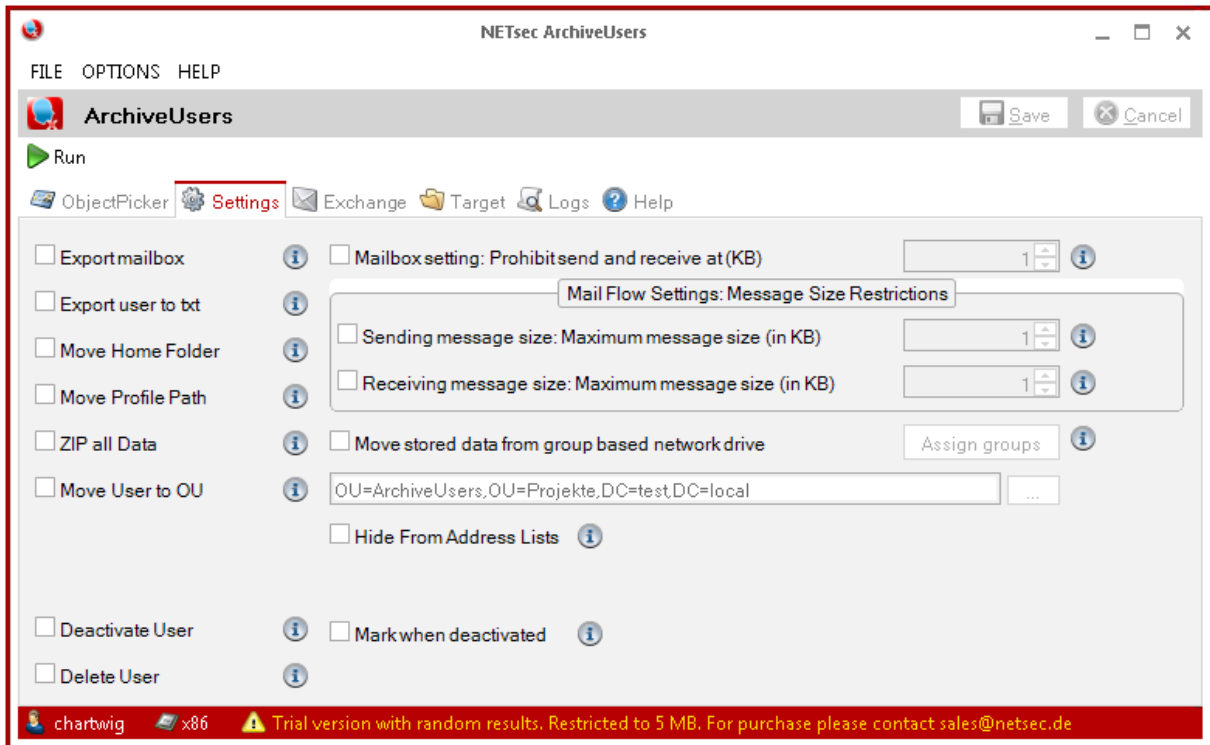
NETsec ArchiveUsers

FILE OPTIONS HELP

ArchiveUsers

Save Cancel

Run

ObjectPicker Settings Exchange Target Logs Help

Export mailbox

Export user to txt

Move Home Folder

Move Profile Path

ZIP all Data

Move User to OU

Mailbox setting: Prohibit send and receive at (KB) 1

Mail Flow Settings: Message Size Restrictions

Sending message size: Maximum message size (in KB) 1

Receiving message size: Maximum message size (in KB) 1

Move stored data from group based network drive Assign groups

OU=ArchiveUsers,OU=Projekte,DC=test,DC=local ...

Hide From Address Lists

Deactivate User

Mark when deactivated

Delete User

chartwig x86 Trial version with random results. Restricted to 5 MB. For purchase please contact sales@netsec.de